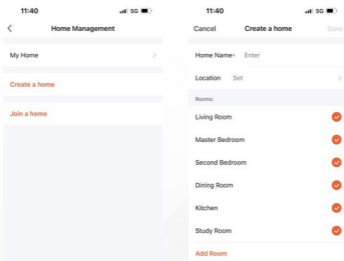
11:40 5G

Home Management

My Home

Create a home

Join a home

11:40 5G

Cancel Create a home Save

Home Name* Enter

Location Set

Rooms:

Living Room

Master Bedroom

Second Bedroom

Dining Room

Kitchen

Study Room

Add Room